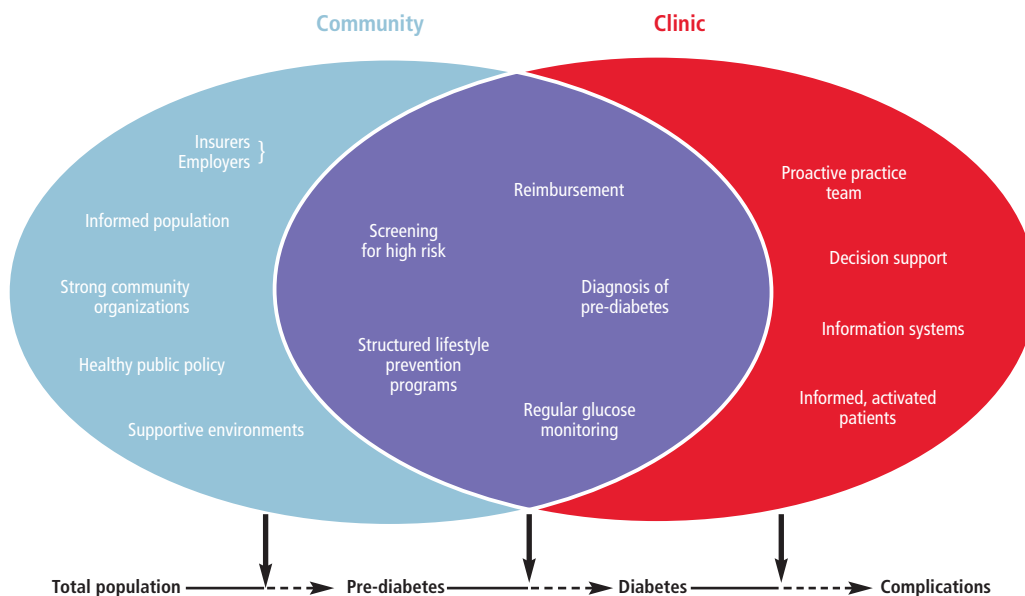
Community

Clinic

Insurers
Employers }

Informed population

Strong community organizations

Healthy public policy

Supportive environments

Reimbursement

Screening for high risk

Diagnosis of pre-diabetes

Structured lifestyle prevention programs

Regular glucose monitoring

Proactive practice team

Decision support

Information systems

Informed, activated patients

Total population → Pre-diabetes → Diabetes → Complications